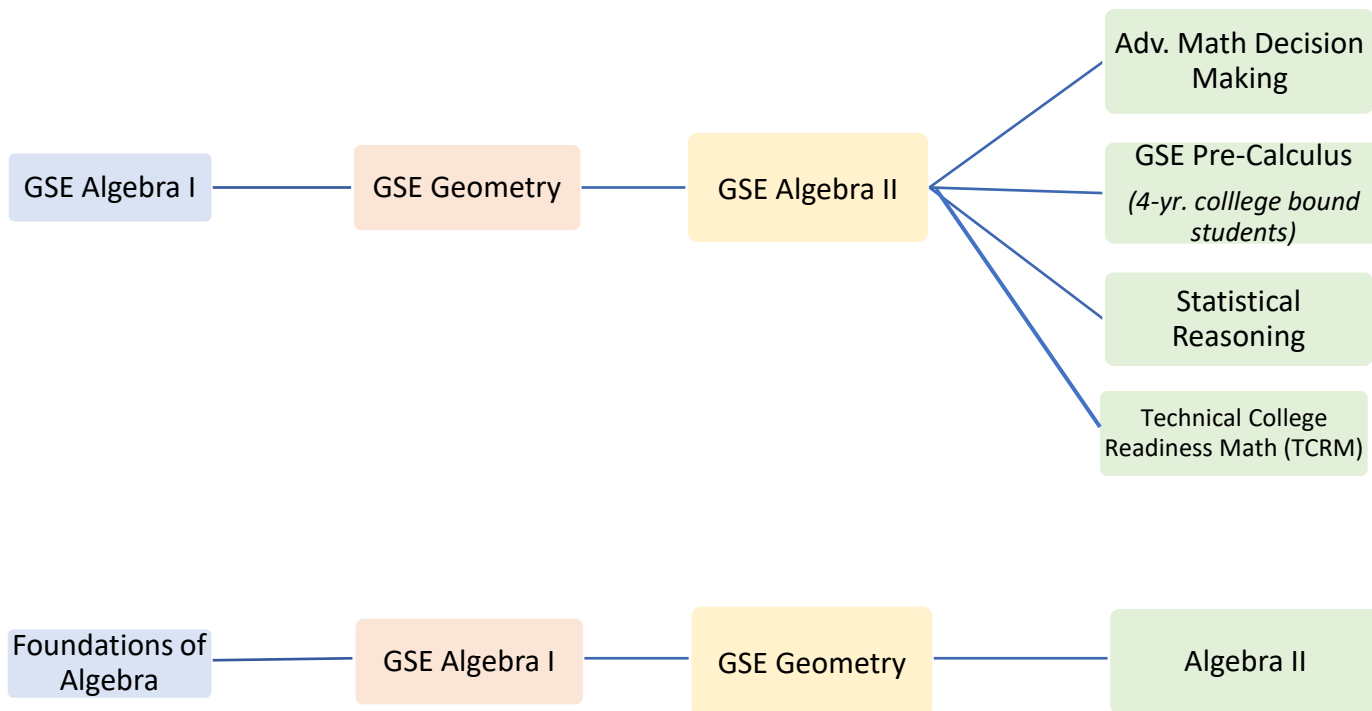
GSE Algebra I

GSE Geometry

GSE Algebra II

Adv. Math Decision Making

GSE Pre-Calculus
(4-yr. colllege bound students)

Statistical Reasoning

Technical College Readiness Math (TCRM)

Foundations of Algebra

GSE Algebra I

GSE Geometry

Algebra II